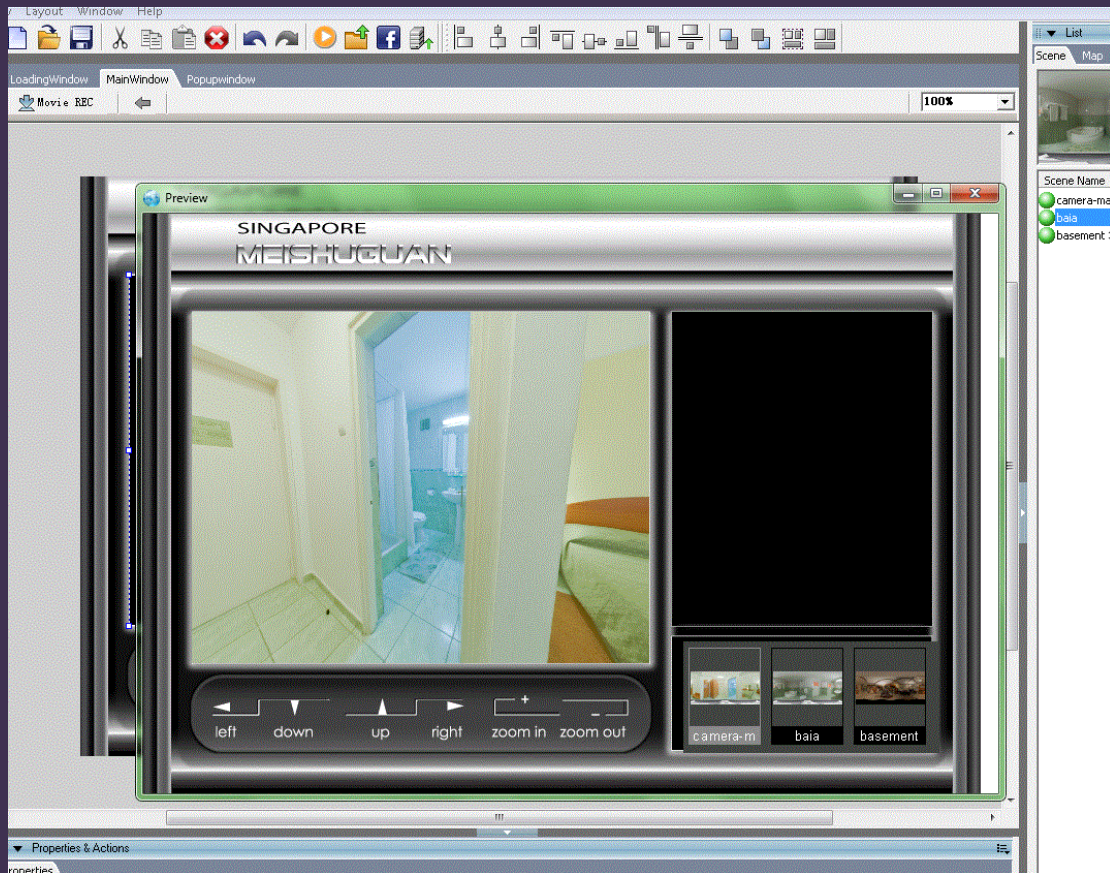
Layout Window Help

LoadingWindow MainWindow Popupwindow

Movie REC

100%

List

Scene Map

Scene Name

camera-ma

baia

basement

Preview

SINGAPORE

MEISHUGUAN

left down up right zoom in zoom out

camera-m baia basement

Properties & Actions

roperties